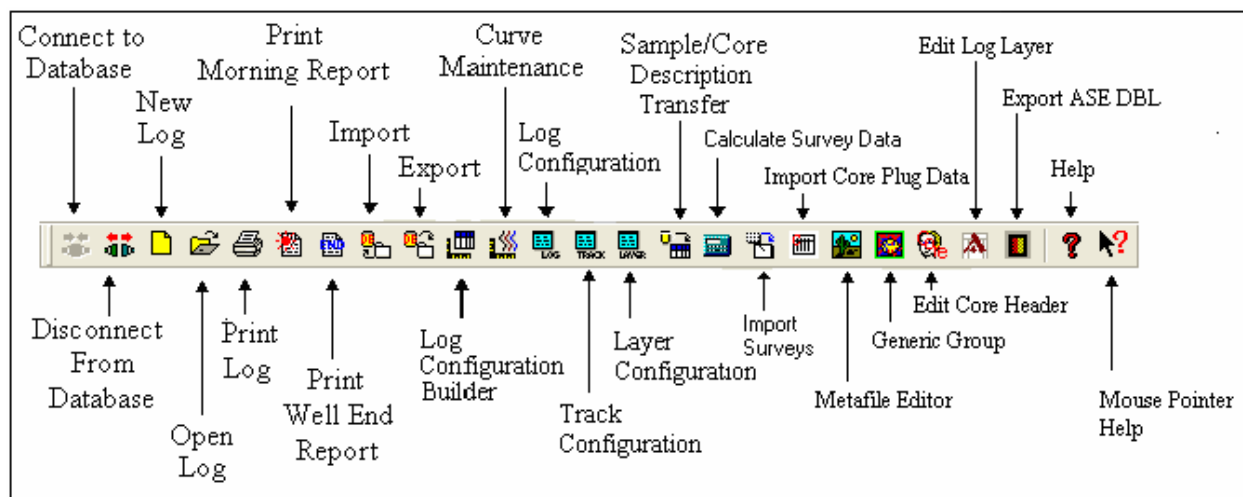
Connect to Database

New Log

Print Morning Report

Import

Export

Curve Maintenance

Log Configuration

Sample/Core Description Transfer

Calculate Survey Data

Import Core Plug Data

Edit Log Layer

Export ASE DBL

Help

END

LOG

TRACK

LAYER

Disconnect From Database

Print Log

Open Log

Print Well End Report

Log Configuration Builder

Track Configuration

Layer Configuration

Import Surveys

Metafile Editor

Generic Group

Edit Core Header

Mouse Pointer Help